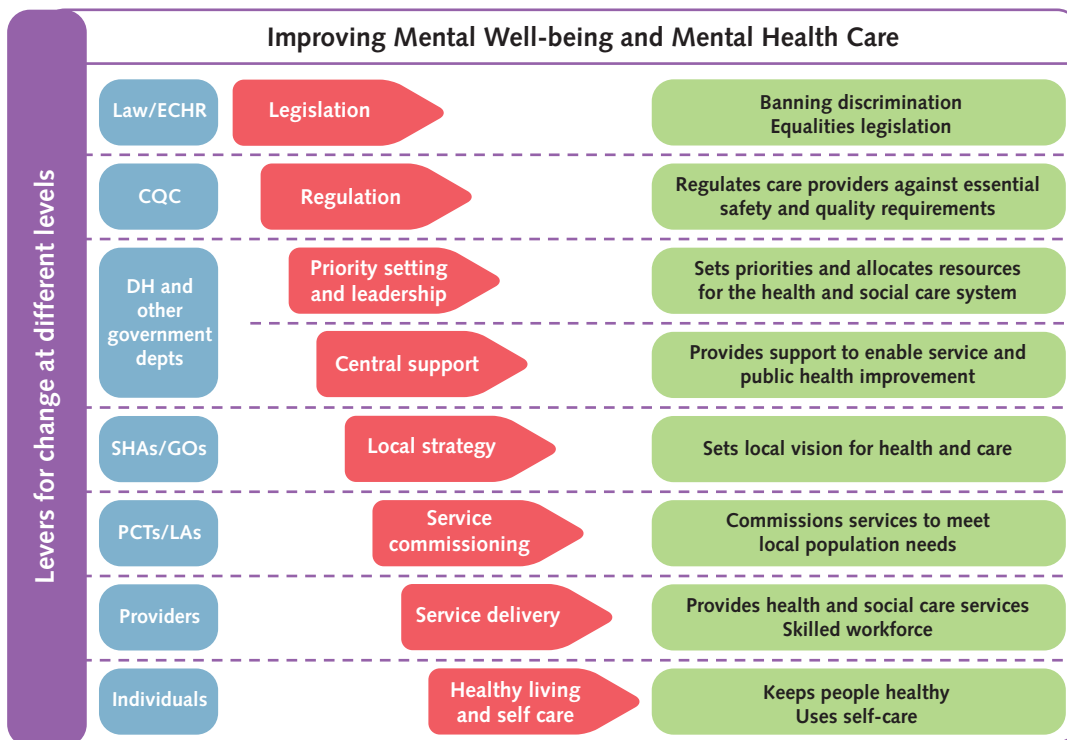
Levers for change at different levels

Improving Mental Well-being and Mental Health Care

Law/ECHR
Legislation
Banning discrimination
Equalities legislation

CQC
Regulation
Regulates care providers against essential safety and quality requirements

DH and other government depts
Priority setting and leadership
Sets priorities and allocates resources for the health and social care system

Central support
Provides support to enable service and public health improvement

SHAs/GOs
Local strategy
Sets local vision for health and care

PCTs/LAs
Service commissioning
Commissions services to meet local population needs

Providers
Service delivery
Provides health and social care services
Skilled workforce

Individuals
Healthy living and self care
Keeps people healthy
Uses self-care